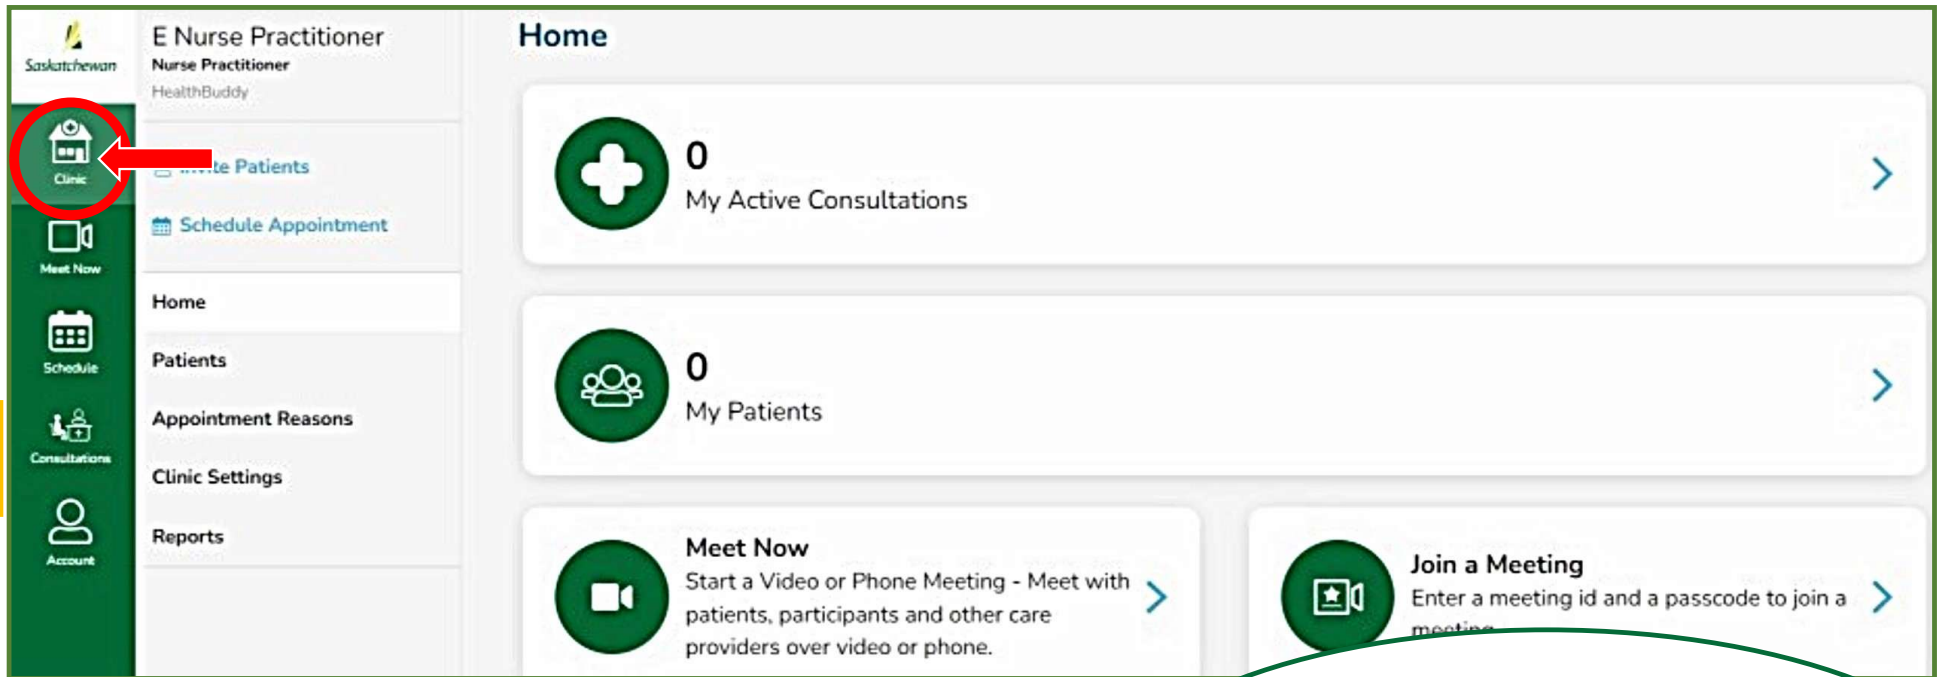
Saskatchewan

Clinic

Meet Now

Schedule

Consultations

Account

E Nurse Practitioner
Nurse Practitioner
HealthBuddy

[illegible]te Patients

Schedule Appointment

Home

Patients

Appointment Reasons

Clinic Settings

Reports

Home

0
My Active Consultations

0
My Patients

Meet Now
Start a Video or Phone Meeting - Meet with patients, participants and other care providers over video or phone.

Join a Meeting
Enter a meeting id and a passcode to join a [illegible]